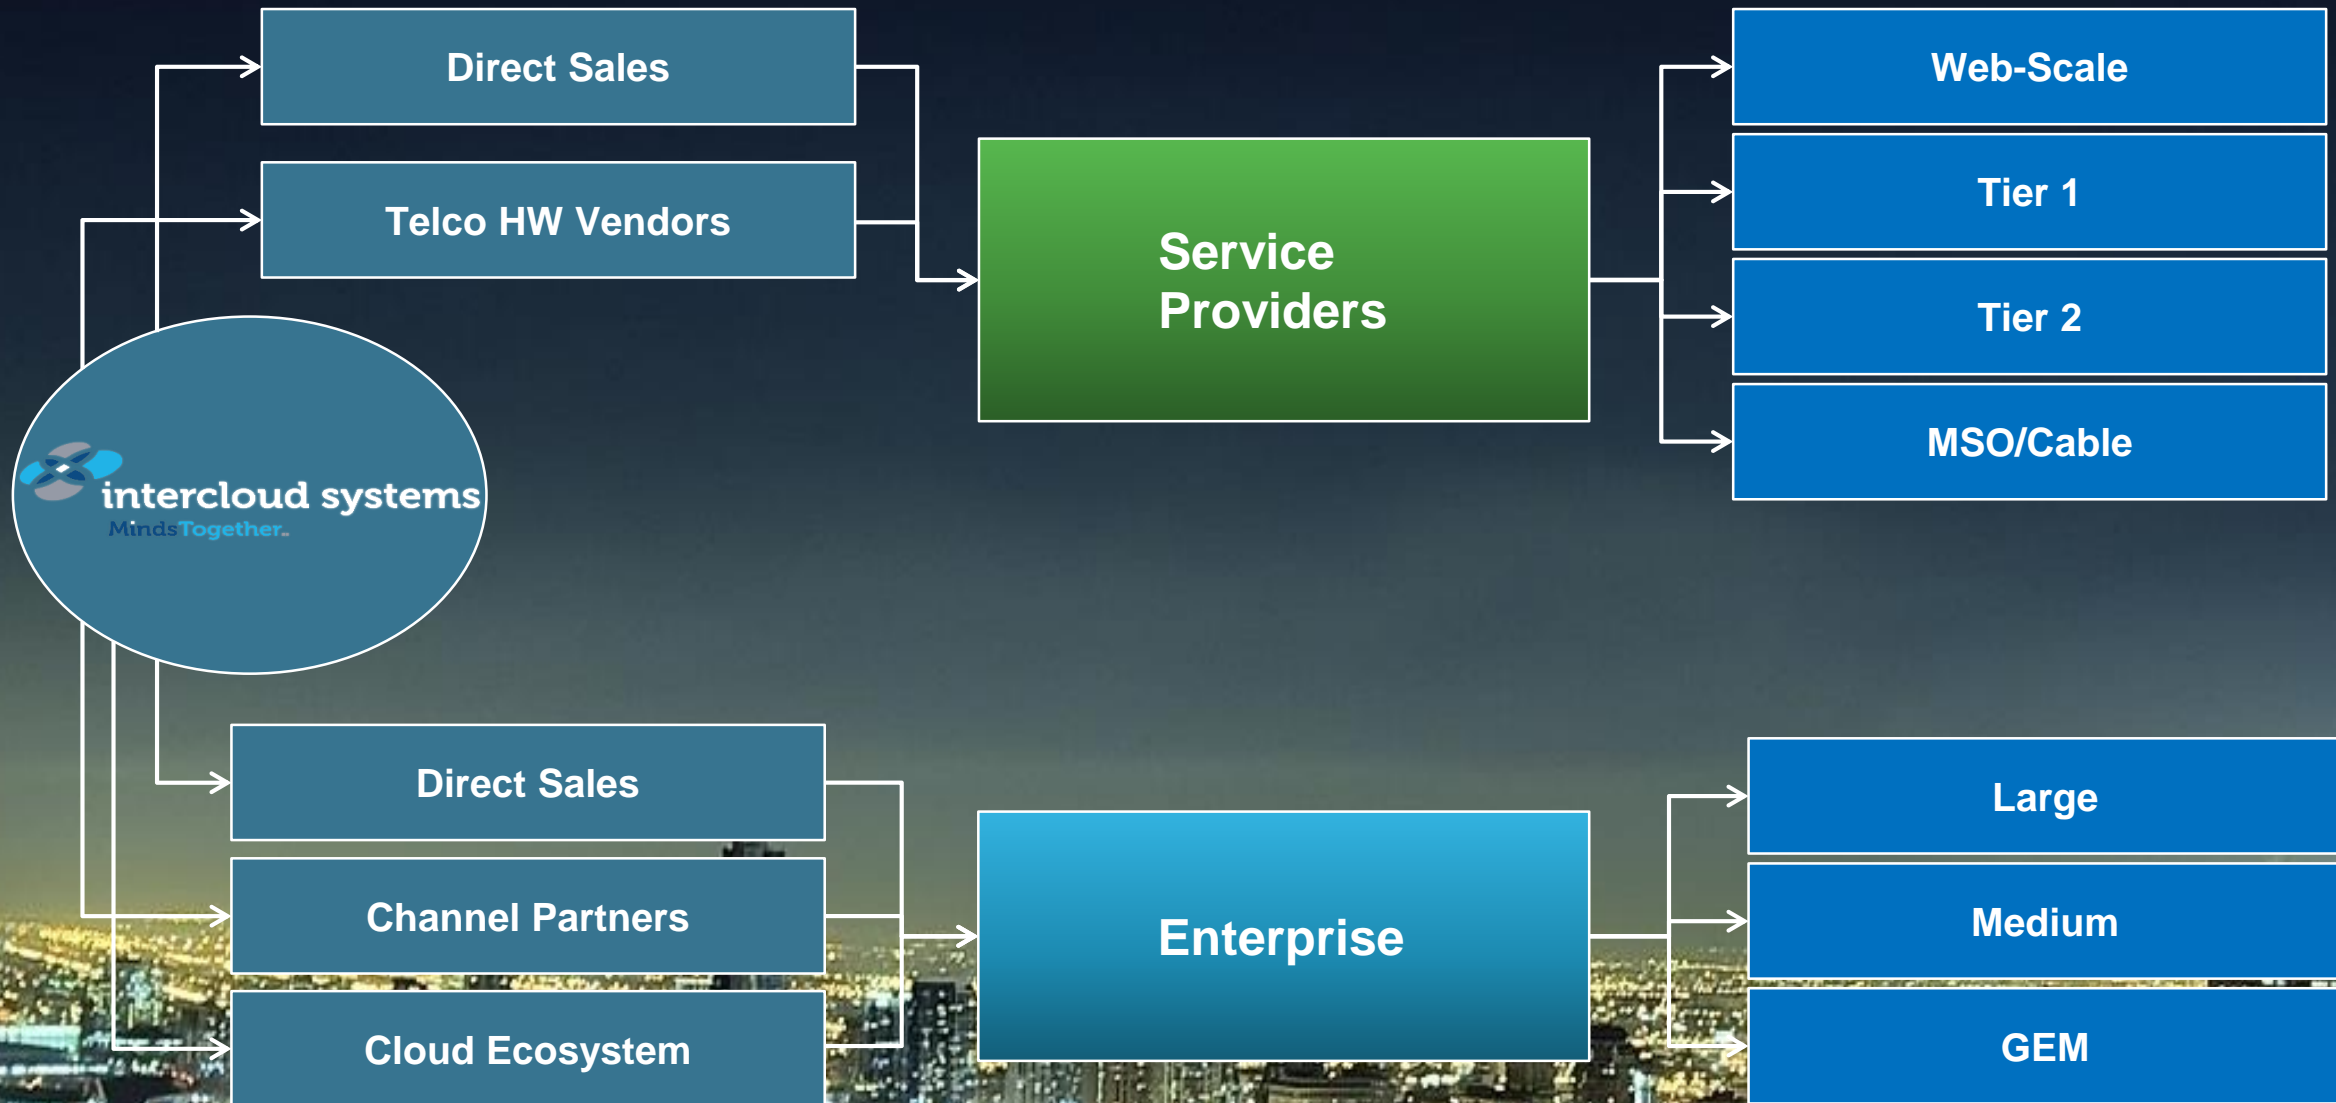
Direct Sales

Telco HW Vendors

Service Providers

Web-Scale

Tier 1

Tier 2

MSO/Cable

intercloud systems
MindsTogether.

Direct Sales

Channel Partners

Cloud Ecosystem

Enterprise

Large

Medium

GEM